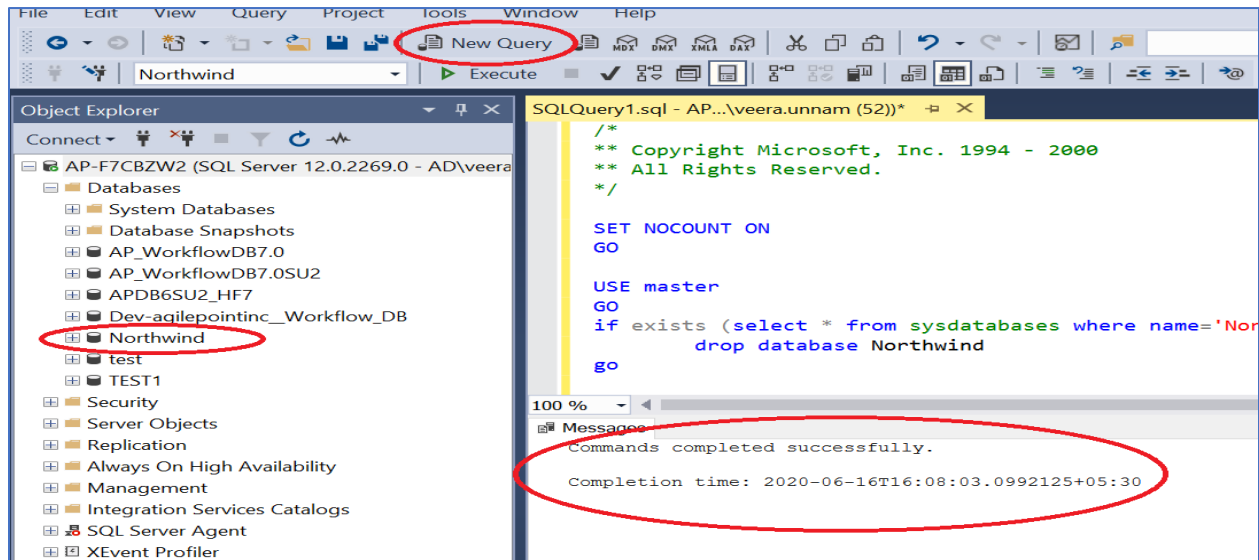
File Edit View Query Project Tools Window Help

New Query

MDX DMX XMLA DAX

Northwind

Execute

Object Explorer

Connect

AP-F7CBZW2 (SQL Server 12.0.2269.0 - AD\veera

Databases

System Databases

Database Snapshots

AP_WorkflowDB7.0

AP_WorkflowDB7.0SU2

APDB6SU2_HF7

Dev-agilepointinc__Workflow_DB

Northwind

test

TEST1

Security

Server Objects

Replication

Always On High Availability

Management

Integration Services Catalogs

SQL Server Agent

XEvent Profiler

SQLQuery1.sql - AP...\veera.unnam (52))*

/*
** Copyright Microsoft, Inc. 1994 - 2000
** All Rights Reserved.
*/

SET NOCOUNT ON
GO

USE master
GO
if exists (select * from sysdatabases where name='Nor
drop database Northwind
go

100 %

Messages

Commands completed successfully.

Completion time: 2020-06-16T16:08:03.0992125+05:30